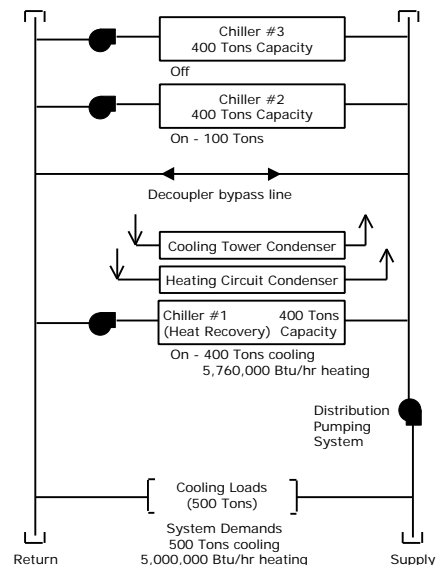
Chiller #3
400 Tons Capacity

Off

Chiller #2
400 Tons Capacity

On - 100 Tons

Decoupler bypass line

Cooling Tower Condenser

Heating Circuit Condenser

Chiller #1 (Heat Recovery) 400 Tons Capacity

On - 400 Tons cooling
5,760,000 Btu/hr heating

Distribution Pumping System

Cooling Loads
(500 Tons)

System Demands
500 Tons cooling
5,000,000 Btu/hr heating

Return

Supply